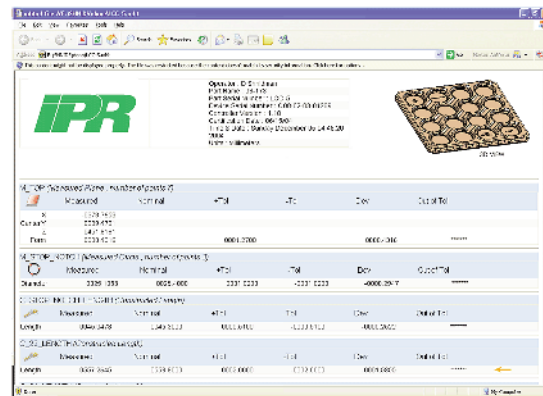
File Edit View Favorites Tools Help

IPR

Operator: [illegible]
Part Name: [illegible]
Part Serial Number: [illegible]
Probe Serial Number: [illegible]
Controller Version: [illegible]
Calibration Date: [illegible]
Time & Date: Sunday December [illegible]
Unit: millimeters

M_TOP (Measured Plane, number of points 7)

| | Measured | Nominal | +Tol | -Tol | Dev | Out of Tol |
|---|---|---|---|---|---|---|
| X | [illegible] | | | | | |
| Y | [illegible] | | | | | |
| Z | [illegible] | | | | | |
| Form | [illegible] | | 0.001 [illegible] | | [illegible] | ****** |

M_TOP_NOTCH (Measured Circle, number of points 3)

| | Measured | Nominal | +Tol | -Tol | Dev | Out of Tol |
|---|---|---|---|---|---|---|
| Diameter | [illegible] | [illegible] | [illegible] | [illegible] | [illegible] | ****** |

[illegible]

| | Measured | Nominal | +Tol | -Tol | Dev | Out of Tol |
|---|---|---|---|---|---|---|
| Length | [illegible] | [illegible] | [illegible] | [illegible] | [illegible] | ****** |

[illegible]

| | Measured | Nominal | +Tol | -Tol | Dev | Out of Tol |
|---|---|---|---|---|---|---|
| Length | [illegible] | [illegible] | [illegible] | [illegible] | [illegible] | ****** |